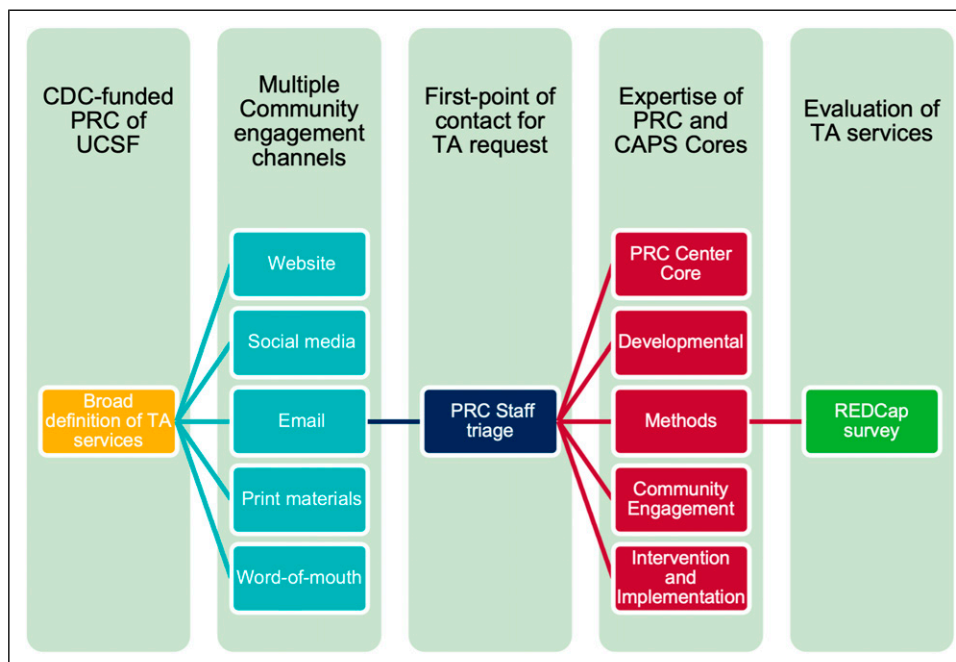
CDC-funded PRC of UCSF

Multiple Community engagement channels

First-point of contact for TA request

Expertise of PRC and CAPS Cores

Evaluation of TA services

Broad definition of TA services

Website

Social media

Email

Print materials

Word-of-mouth

PRC Staff triage

PRC Center Core

Developmental

Methods

Community Engagement

Intervention and Implementation

REDCap survey